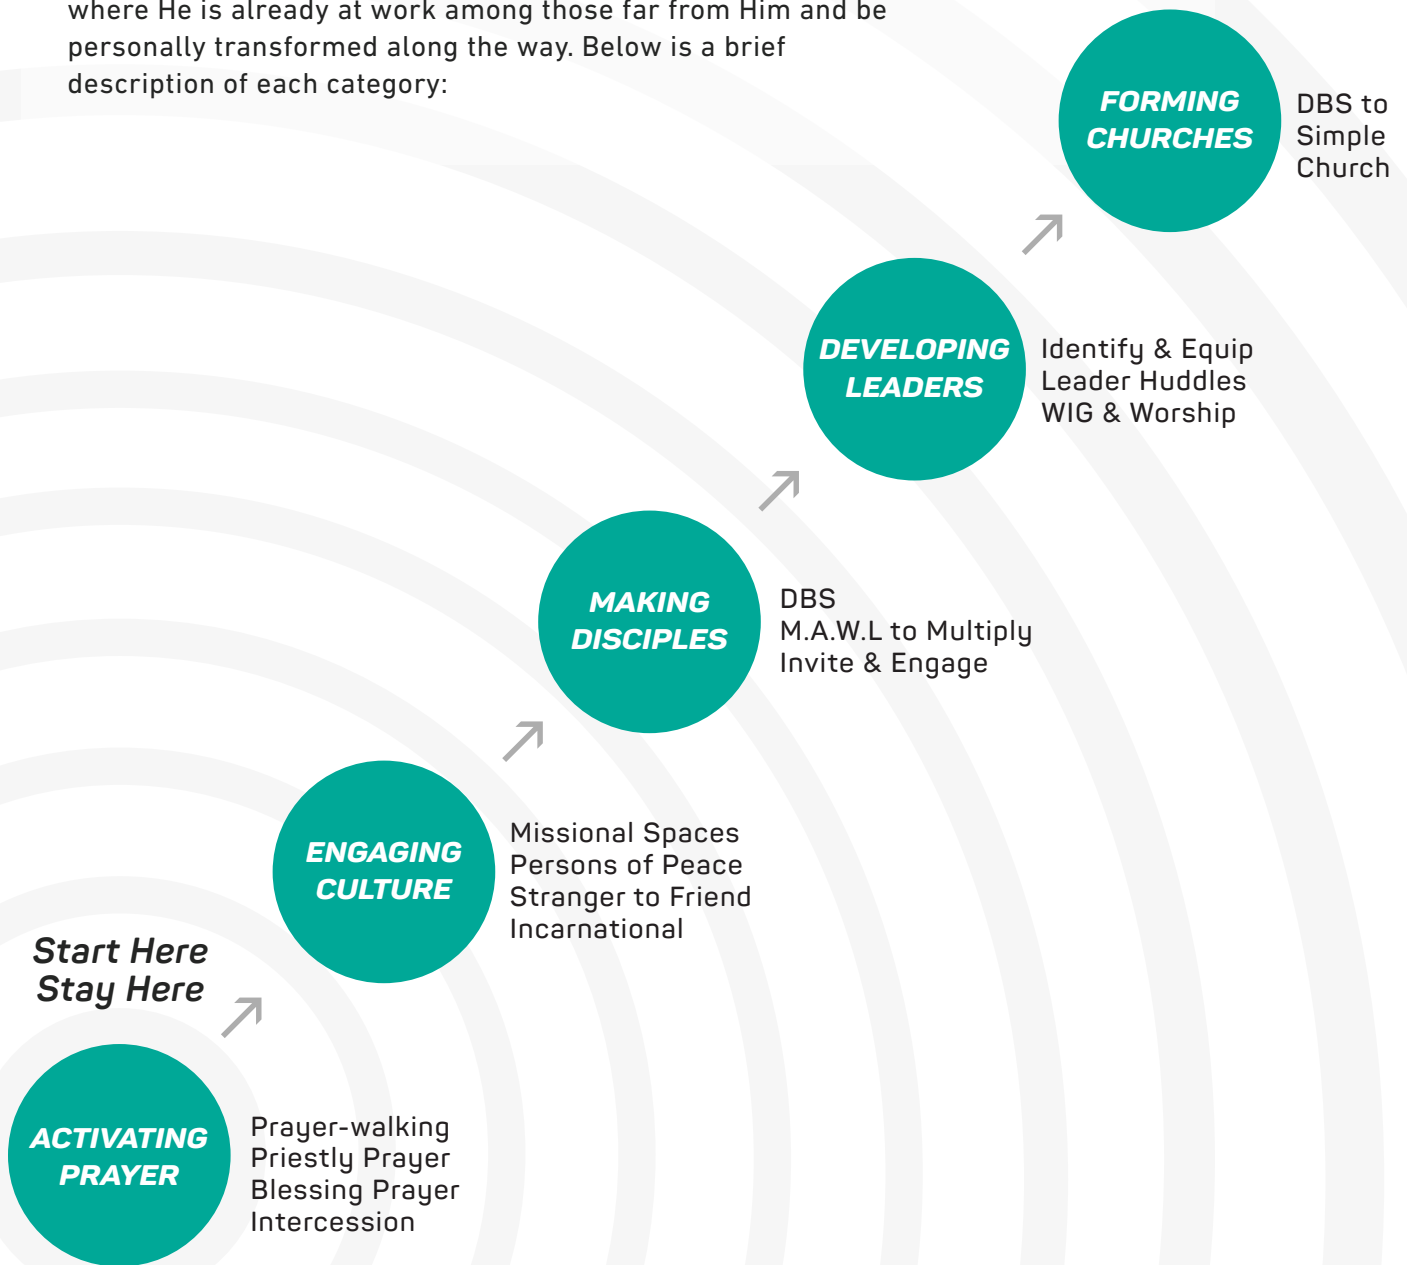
where He is already at work among those far from Him and be personally transformed along the way. Below is a brief description of each category:

FORMING CHURCHES

DBS to Simple Church

DEVELOPING LEADERS

Identify & Equip
Leader Huddles
WIG & Worship

MAKING DISCIPLES

DBS
M.A.W.L to Multiply
Invite & Engage

ENGAGING CULTURE

Missional Spaces
Persons of Peace
Stranger to Friend
Incarnational

Start Here
Stay Here

ACTIVATING PRAYER

Prayer-walking
Priestly Prayer
Blessing Prayer
Intercession